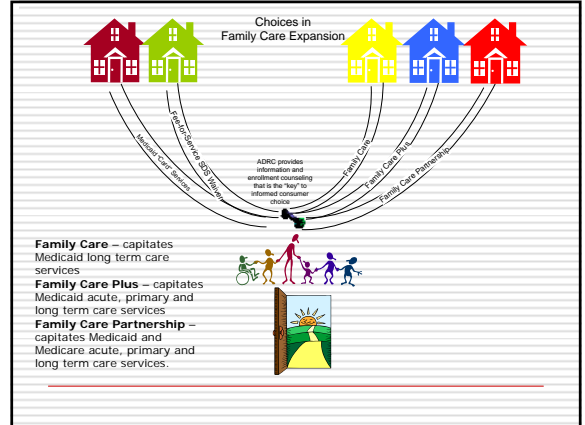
Choices in Family Care Expansion

Medicaid "Card" Services

Fee-for-Service SDS Waiver

Family Care

Family Care Plus

Family Care Partnership

ADRC provides information and enrollment counseling that is the "key" to informed consumer choice

**Family Care** – capitates Medicaid long term care services
**Family Care Plus** – capitates Medicaid acute, primary and long term care services
**Family Care Partnership** – capitates Medicaid and Medicare acute, primary and long term care services.